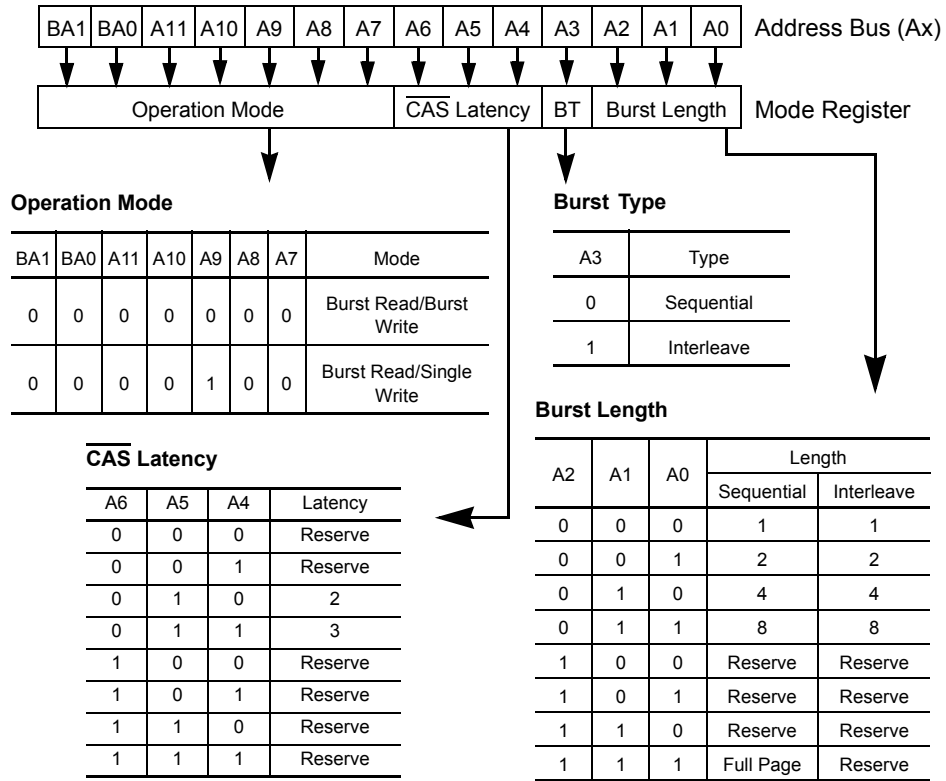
| BA1 | BA0 | A11 | A10 | A9 | A8 | A7 | A6 | A5 | A4 | A3 | A2 | A1 | A0 |
|---|---|---|---|---|---|---|---|---|---|---|---|---|---|

Address Bus (Ax)

| Operation Mode | $\overline{CAS}$ Latency | BT | Burst Length |
|---|---|---|---|

Mode Register

**Operation Mode**

| BA1 | BA0 | A11 | A10 | A9 | A8 | A7 | Mode |
|---|---|---|---|---|---|---|---|
| 0 | 0 | 0 | 0 | 0 | 0 | 0 | Burst Read/Burst Write |
| 0 | 0 | 0 | 0 | 1 | 0 | 0 | Burst Read/Single Write |

**Burst Type**

| A3 | Type |
|---|---|
| 0 | Sequential |
| 1 | Interleave |

**$\overline{CAS}$ Latency**

| A6 | A5 | A4 | Latency |
|---|---|---|---|
| 0 | 0 | 0 | Reserve |
| 0 | 0 | 1 | Reserve |
| 0 | 1 | 0 | 2 |
| 0 | 1 | 1 | 3 |
| 1 | 0 | 0 | Reserve |
| 1 | 0 | 1 | Reserve |
| 1 | 1 | 0 | Reserve |
| 1 | 1 | 1 | Reserve |

**Burst Length**

| A2 | A1 | A0 | Length Sequential | Length Interleave |
|---|---|---|---|---|
| 0 | 0 | 0 | 1 | 1 |
| 0 | 0 | 1 | 2 | 2 |
| 0 | 1 | 0 | 4 | 4 |
| 0 | 1 | 1 | 8 | 8 |
| 1 | 0 | 0 | Reserve | Reserve |
| 1 | 0 | 1 | Reserve | Reserve |
| 1 | 1 | 0 | Reserve | Reserve |
| 1 | 1 | 1 | Full Page | Reserve |